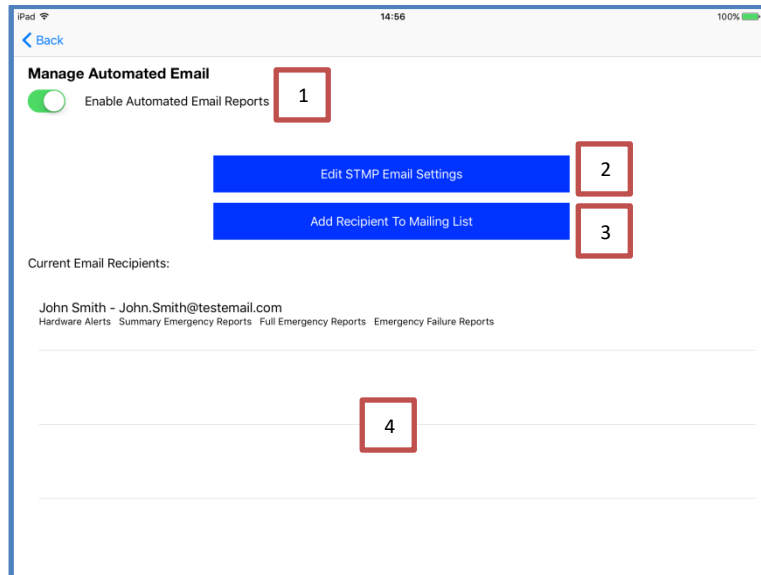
iPad

14:56

100%

Back

Manage Automated Email

Enable Automated Email Reports

1

Edit STMP Email Settings

2

Add Recipient To Mailing List

3

Current Email Recipients:

John Smith - John.Smith@testemail.com
Hardware Alerts Summary Emergency Reports Full Emergency Reports Emergency Failure Reports

4